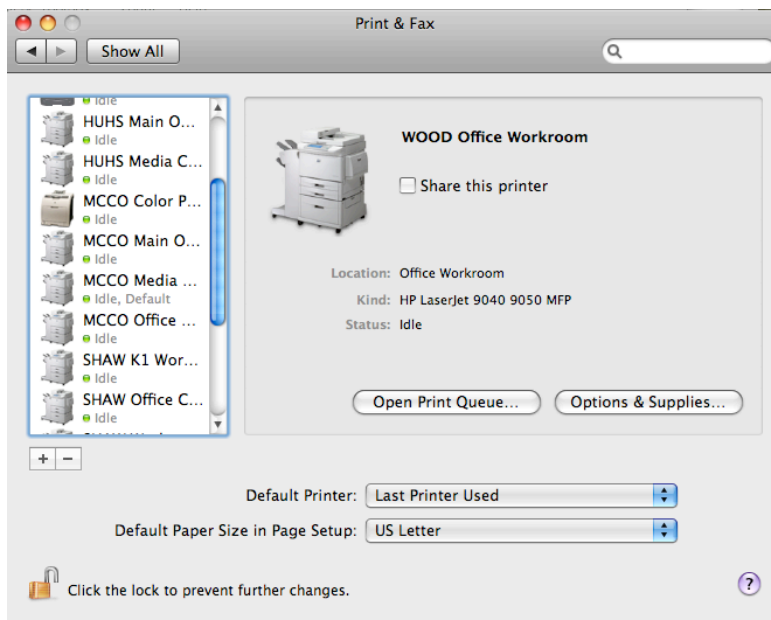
Print & Fax

Show All

Idle
HUHS Main O...
Idle
HUHS Media C...
Idle
MCCO Color P...
Idle
MCCO Main O...
Idle
MCCO Media ...
Idle, Default
MCCO Office ...
Idle
SHAW K1 Wor...
Idle
SHAW Office C...
Idle

WOOD Office Workroom

Share this printer

Location: Office Workroom
Kind: HP LaserJet 9040 9050 MFP
Status: Idle

Open Print Queue...
Options & Supplies...

+ −

Default Printer: Last Printer Used

Default Paper Size in Page Setup: US Letter

Click the lock to prevent further changes.

?